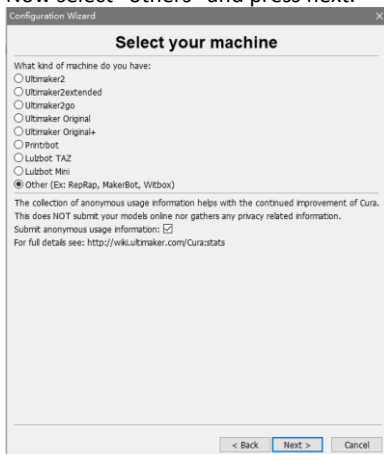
Now select "Others" and press next.

Configuration Wizard

×

Select your machine

What kind of machine do you have:

Ultimaker2

Ultimaker2extended

Ultimaker2go

Ultimaker Original

Ultimaker Original+

Printrbot

Lulzbot TAZ

Lulzbot Mini

Other (Ex: RepRap, MakerBot, Witbox)

The collection of anonymous usage information helps with the continued improvement of Cura. This does NOT submit your models online nor gathers any privacy related information.

Submit anonymous usage information: ☑

For full details see: http://wiki.ultimaker.com/Cura:stats

< Back Next > Cancel